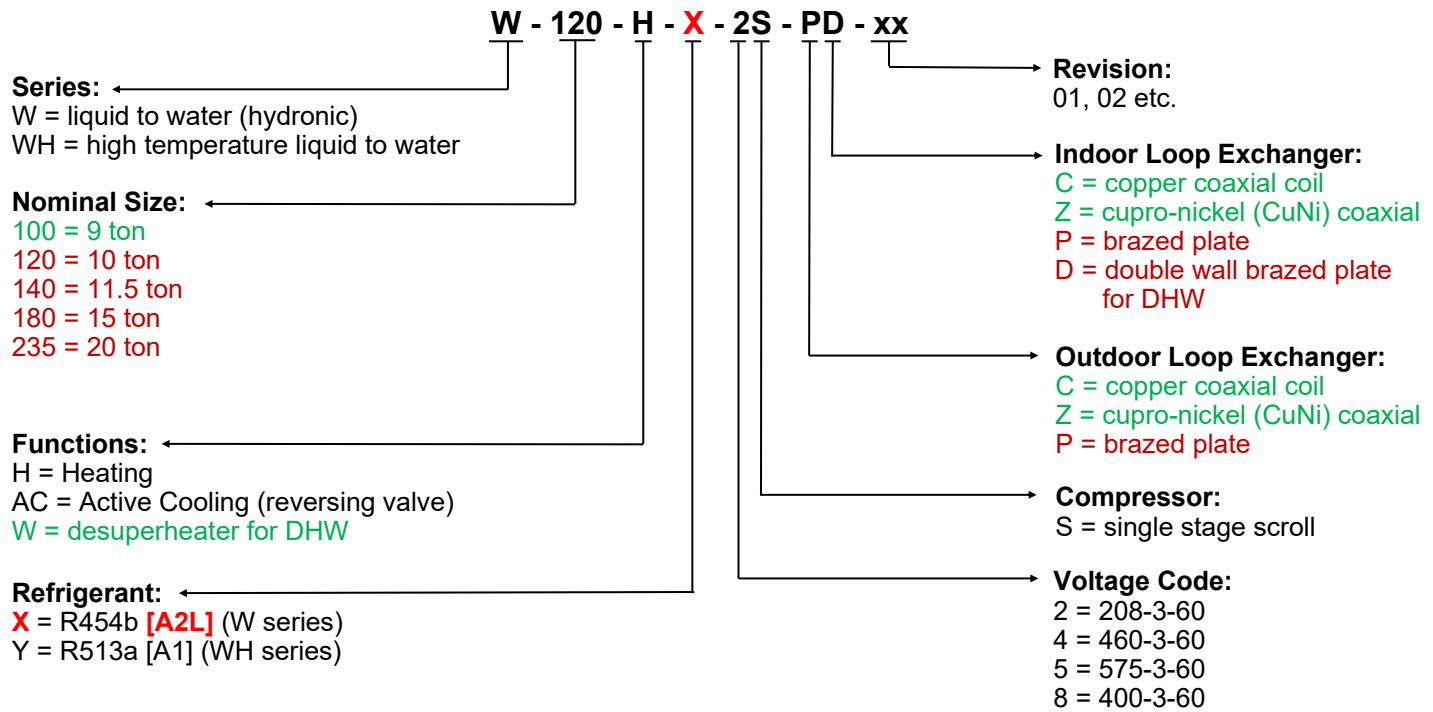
W - 120 - H - X - 2S - PD - xx

Series:
W = liquid to water (hydronic)
WH = high temperature liquid to water

Nominal Size:
100 = 9 ton
120 = 10 ton
140 = 11.5 ton
180 = 15 ton
235 = 20 ton

Functions:
H = Heating
AC = Active Cooling (reversing valve)
W = desuperheater for DHW

Refrigerant:
X = R454b [A2L] (W series)
Y = R513a [A1] (WH series)

Revision:
01, 02 etc.

Indoor Loop Exchanger:
C = copper coaxial coil
Z = cupro-nickel (CuNi) coaxial
P = brazed plate
D = double wall brazed plate for DHW

Outdoor Loop Exchanger:
C = copper coaxial coil
Z = cupro-nickel (CuNi) coaxial
P = brazed plate

Compressor:
S = single stage scroll

Voltage Code:
2 = 208-3-60
4 = 460-3-60
5 = 575-3-60
8 = 400-3-60